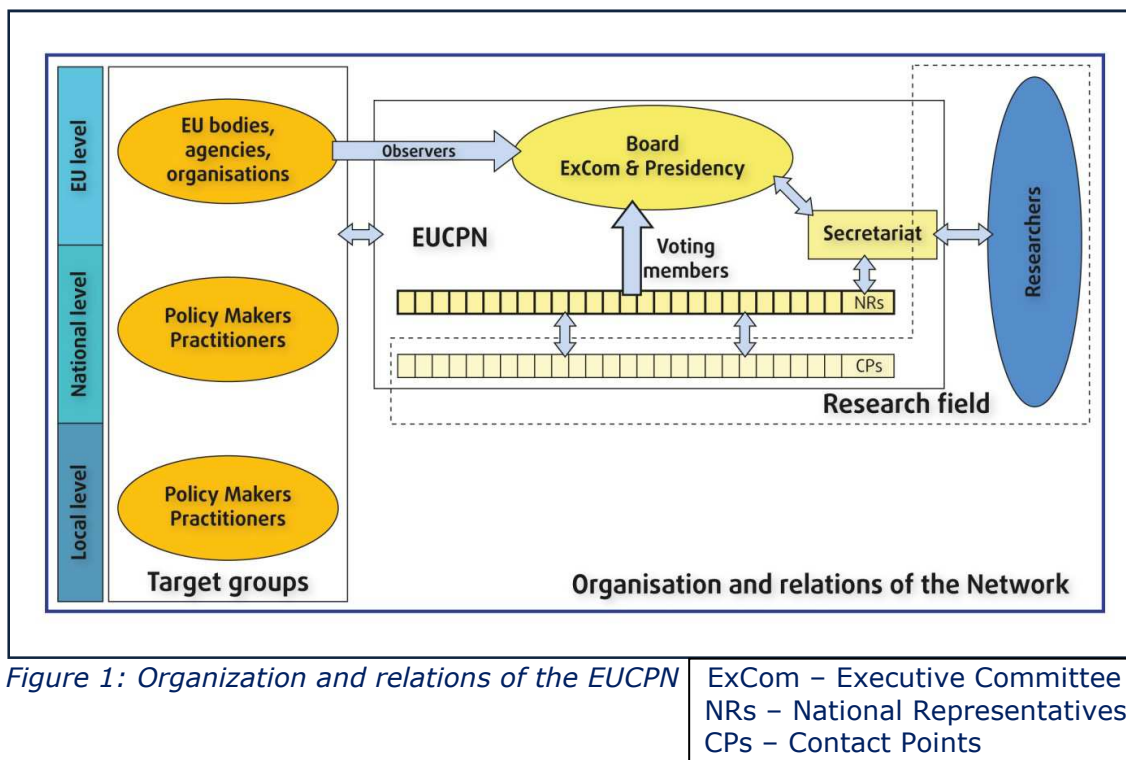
EU level

National level

Local level

EU bodies, agencies, organisations

Policy Makers Practitioners

Policy Makers Practitioners

Target groups

Observers

Board ExCom & Presidency

EUCPN

Voting members

Secretariat

NRs

CPs

Researchers

Research field

Organisation and relations of the Network

Figure 1: Organization and relations of the EUCPN

ExCom – Executive Committee
NRs – National Representatives
CPs – Contact Points